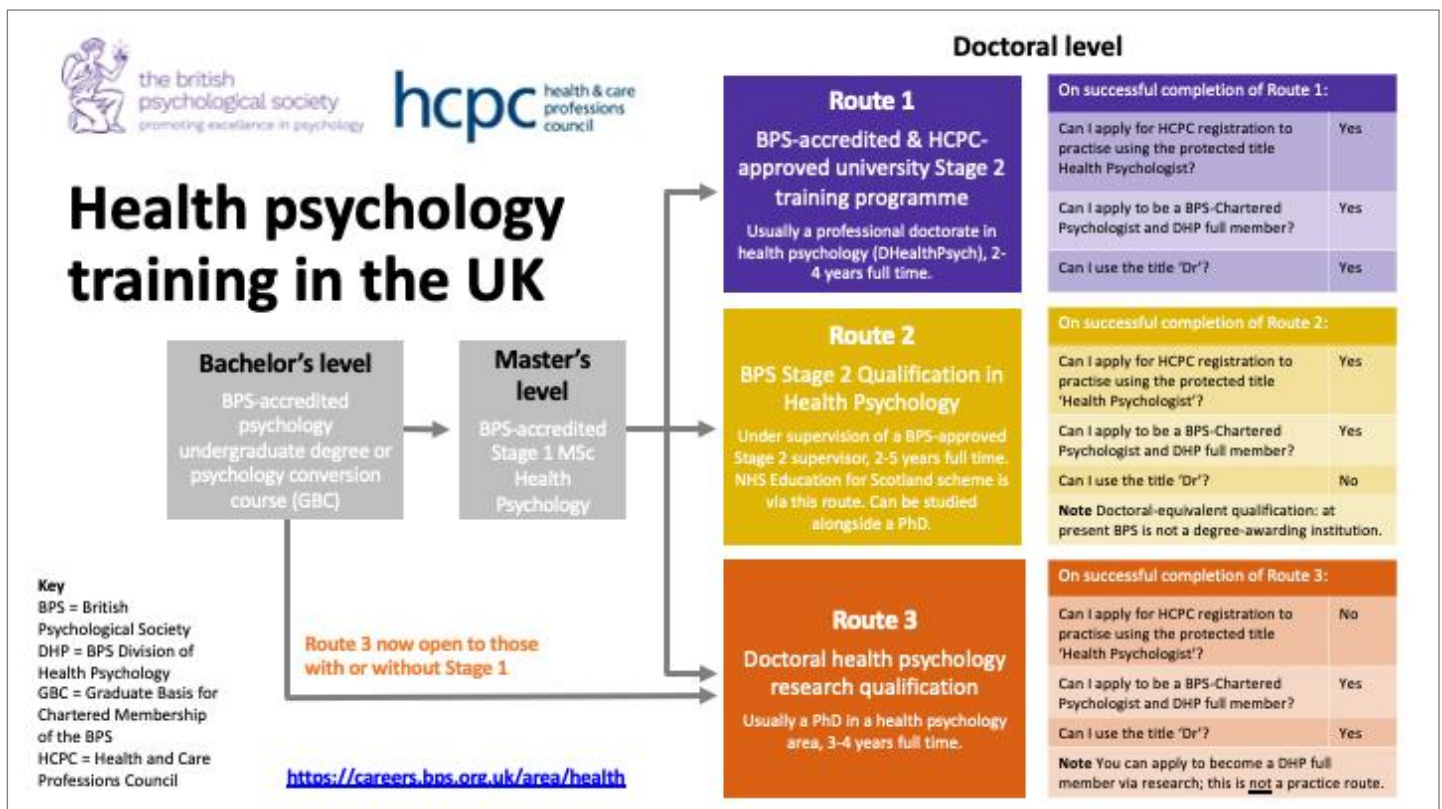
the british psychological society
promoting excellence in psychology

hcpc health & care professions council

Health psychology training in the UK

Bachelor's level
BPS-accredited psychology undergraduate degree or psychology conversion course (GBC)

Master's level
BPS-accredited Stage 1 MSc Health Psychology

Route 3 now open to those with or without Stage 1

Key
BPS = British Psychological Society
DHP = BPS Division of Health Psychology
GBC = Graduate Basis for Chartered Membership of the BPS
HCPC = Health and Care Professions Council

https://careers.bps.org.uk/area/health

Doctoral level

Route 1
BPS-accredited & HCPC-approved university Stage 2 training programme
Usually a professional doctorate in health psychology (DHealthPsych), 2-4 years full time.

| On successful completion of Route 1: | |
|---|---|
| Can I apply for HCPC registration to practise using the protected title Health Psychologist? | Yes |
| Can I apply to be a BPS-Chartered Psychologist and DHP full member? | Yes |
| Can I use the title 'Dr'? | Yes |

Route 2
BPS Stage 2 Qualification in Health Psychology
Under supervision of a BPS-approved Stage 2 supervisor, 2-5 years full time. NHS Education for Scotland scheme is via this route. Can be studied alongside a PhD.

| On successful completion of Route 2: | |
|---|---|
| Can I apply for HCPC registration to practise using the protected title 'Health Psychologist'? | Yes |
| Can I apply to be a BPS-Chartered Psychologist and DHP full member? | Yes |
| Can I use the title 'Dr'? | No |

Note Doctoral-equivalent qualification: at present BPS is not a degree-awarding institution.

Route 3
Doctoral health psychology research qualification
Usually a PhD in a health psychology area, 3-4 years full time.

| On successful completion of Route 3: | |
|---|---|
| Can I apply for HCPC registration to practise using the protected title 'Health Psychologist'? | No |
| Can I apply to be a BPS-Chartered Psychologist and DHP full member? | Yes |
| Can I use the title 'Dr'? | Yes |

Note You can apply to become a DHP full member via research; this is not a practice route.